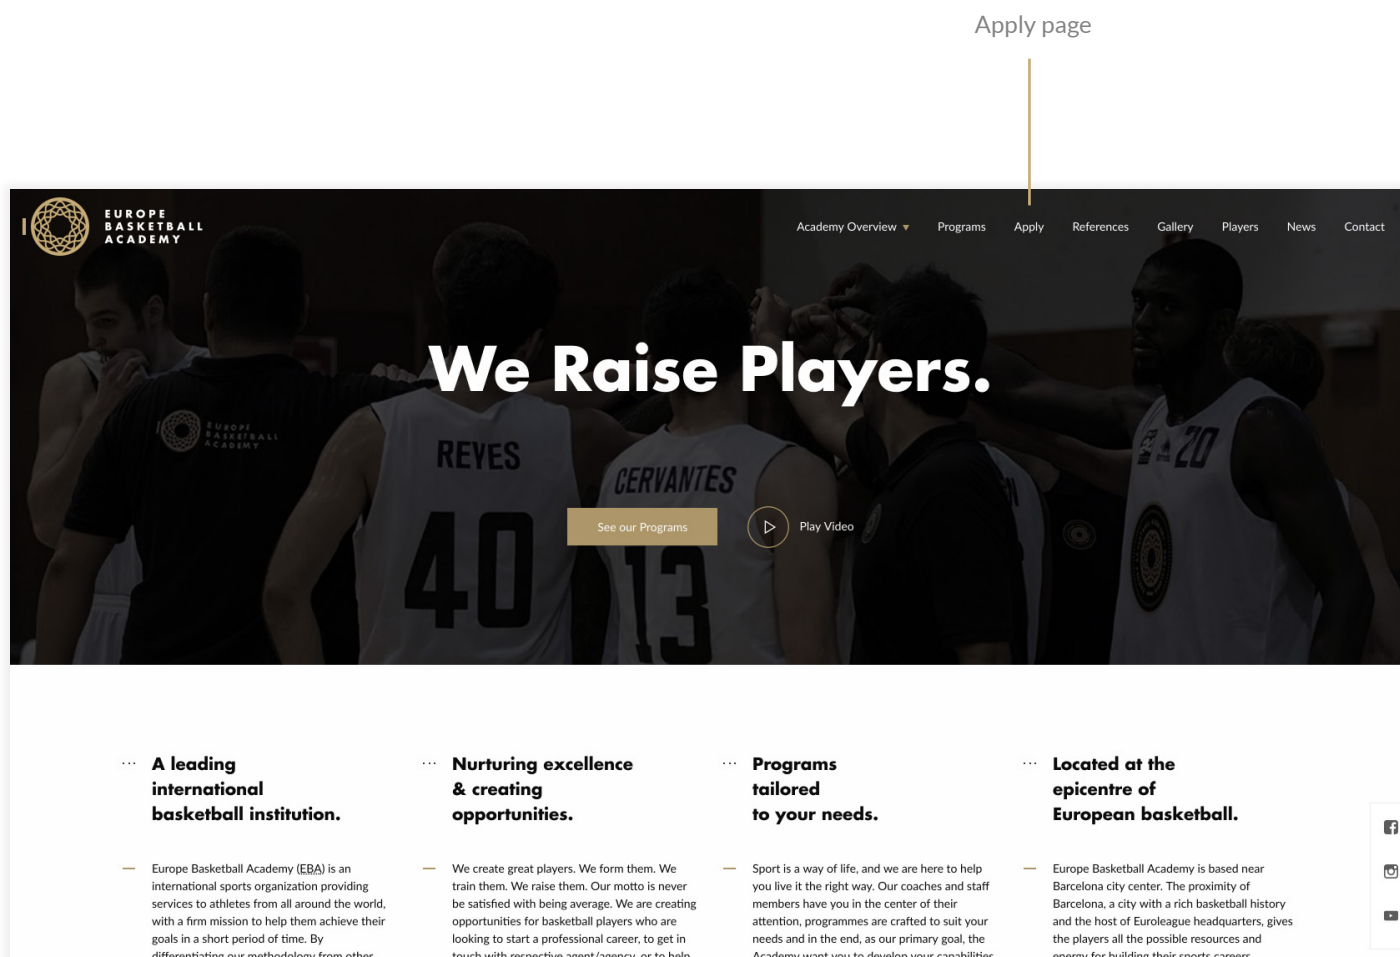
Apply page

EUROPE BASKETBALL ACADEMY

Academy Overview ▾ Programs Apply References Gallery Players News Contact

We Raise Players.

REYES 40 CERVANTES 13 20

See our Programs

Play Video

A leading international basketball institution.

Europe Basketball Academy (EBA) is an international sports organization providing services to athletes from all around the world, with a firm mission to help them achieve their goals in a short period of time. By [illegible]

Nurturing excellence & creating opportunities.

We create great players. We form them. We train them. We raise them. Our motto is never be satisfied with being average. We are creating opportunities for basketball players who are looking to start a professional career, to get in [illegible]

Programs tailored to your needs.

Sport is a way of life, and we are here to help you live it the right way. Our coaches and staff members have you in the center of their attention, programmes are crafted to suit your needs and in the end, as our primary goal, the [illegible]

Located at the epicentre of European basketball.

Europe Basketball Academy is based near Barcelona city center. The proximity of Barcelona, a city with a rich basketball history and the host of Euroleague headquarters, gives the players all the possible resources and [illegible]